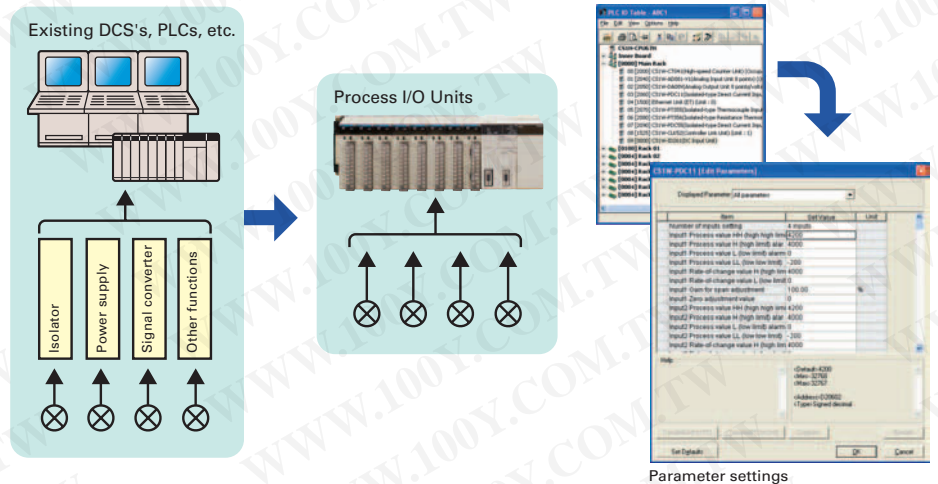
Existing DCS's, PLCs, etc.

Isolator

Power supply

Signal converter

Other functions

Process I/O Units

PLC IO Table - A0C1

File Edit View Options Help

CS1W-PDC11 [Edit Parameters]

Displayed Parameter All parameter

| Item | Set Value | Unit |
|---|---|---|
| Number of inputs setting | 4 inputs | |
| Input1 Process value HH (high high lim | 4200 | |
| Input1 Process value H (high limit) alar | 4000 | |
| Input1 Process value L (low limit) alarm | 0 | |
| Input1 Process value LL (low low limit) | -200 | |
| Input1 Rate-of-change value H (high lim | 4000 | |
| Input1 Rate-of-change value L (low limit | 0 | |
| Input1 Gain for span adjustment | 100.00 | % |
| Input1 Zero adjustment value | 0 | |
| Input2 Process value HH (high high lim | 4200 | |
| Input2 Process value H (high limit) alar | 4000 | |
| Input2 Process value L (low limit) alarm | 0 | |
| Input2 Process value LL (low low limit) | -200 | |
| Input2 Rate-of-change value H (high lim | 4000 | |

Help

<Default:4200
<Min:-32768
<Max:32767

<Address:D20002
<Type:Signed decimal

Set Defaults

OK

Cancel

Parameter settings

WWW.100Y.COM.TW